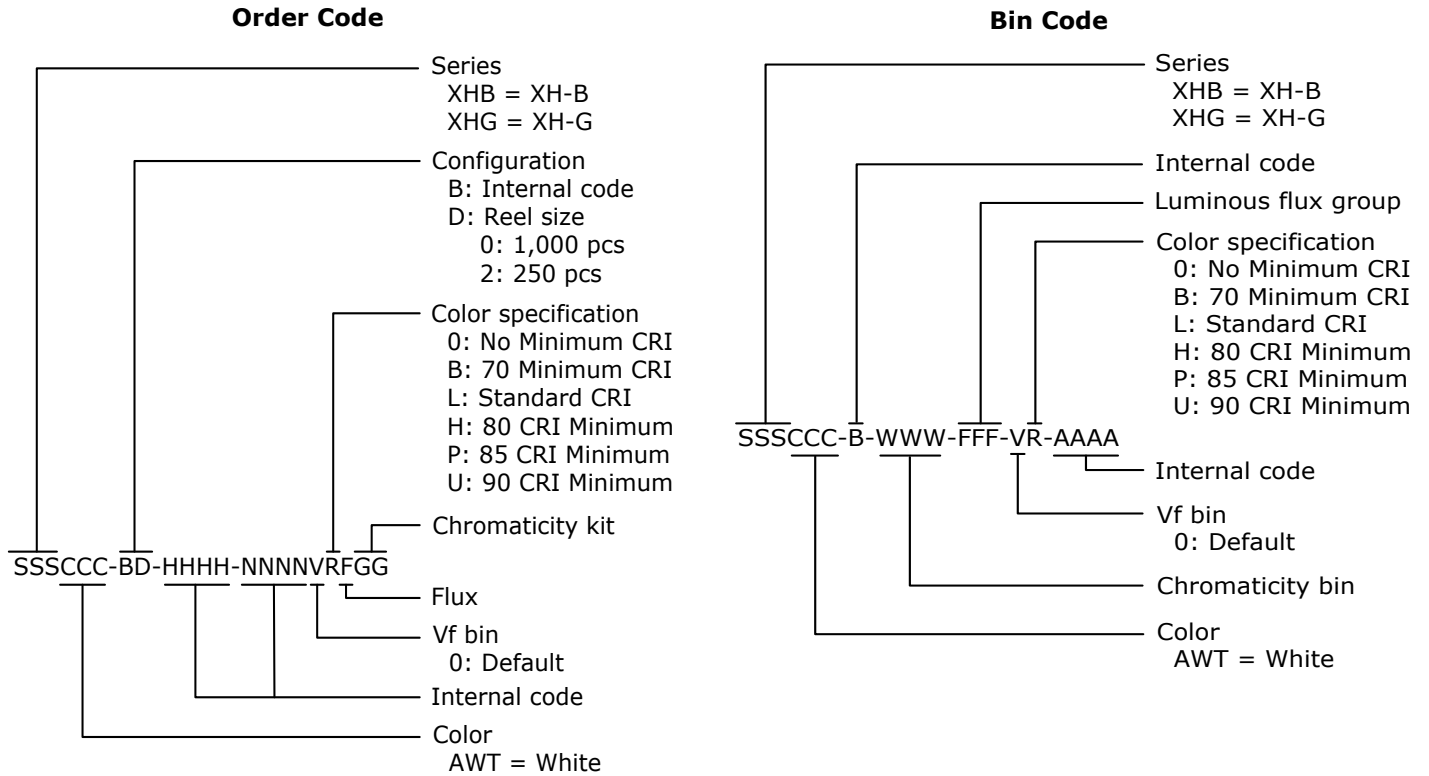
Order Code

Series
XHB = XH-B
XHG = XH-G

Configuration
B: Internal code
D: Reel size
0: 1,000 pcs
2: 250 pcs

Color specification
0: No Minimum CRI
B: 70 Minimum CRI
L: Standard CRI
H: 80 CRI Minimum
P: 85 CRI Minimum
U: 90 CRI Minimum

Chromaticity kit

SSSCCC-BD-HHHH-NNNNVRFGG

Flux

Vf bin
0: Default

Internal code

Color
AWT = White

Bin Code

Series
XHB = XH-B
XHG = XH-G

Internal code

Luminous flux group

Color specification
0: No Minimum CRI
B: 70 Minimum CRI
L: Standard CRI
H: 80 CRI Minimum
P: 85 CRI Minimum
U: 90 CRI Minimum

SSSCCC-B-WWW-FFF-VR-AAAA

Internal code

Vf bin
0: Default

Chromaticity bin

Color
AWT = White